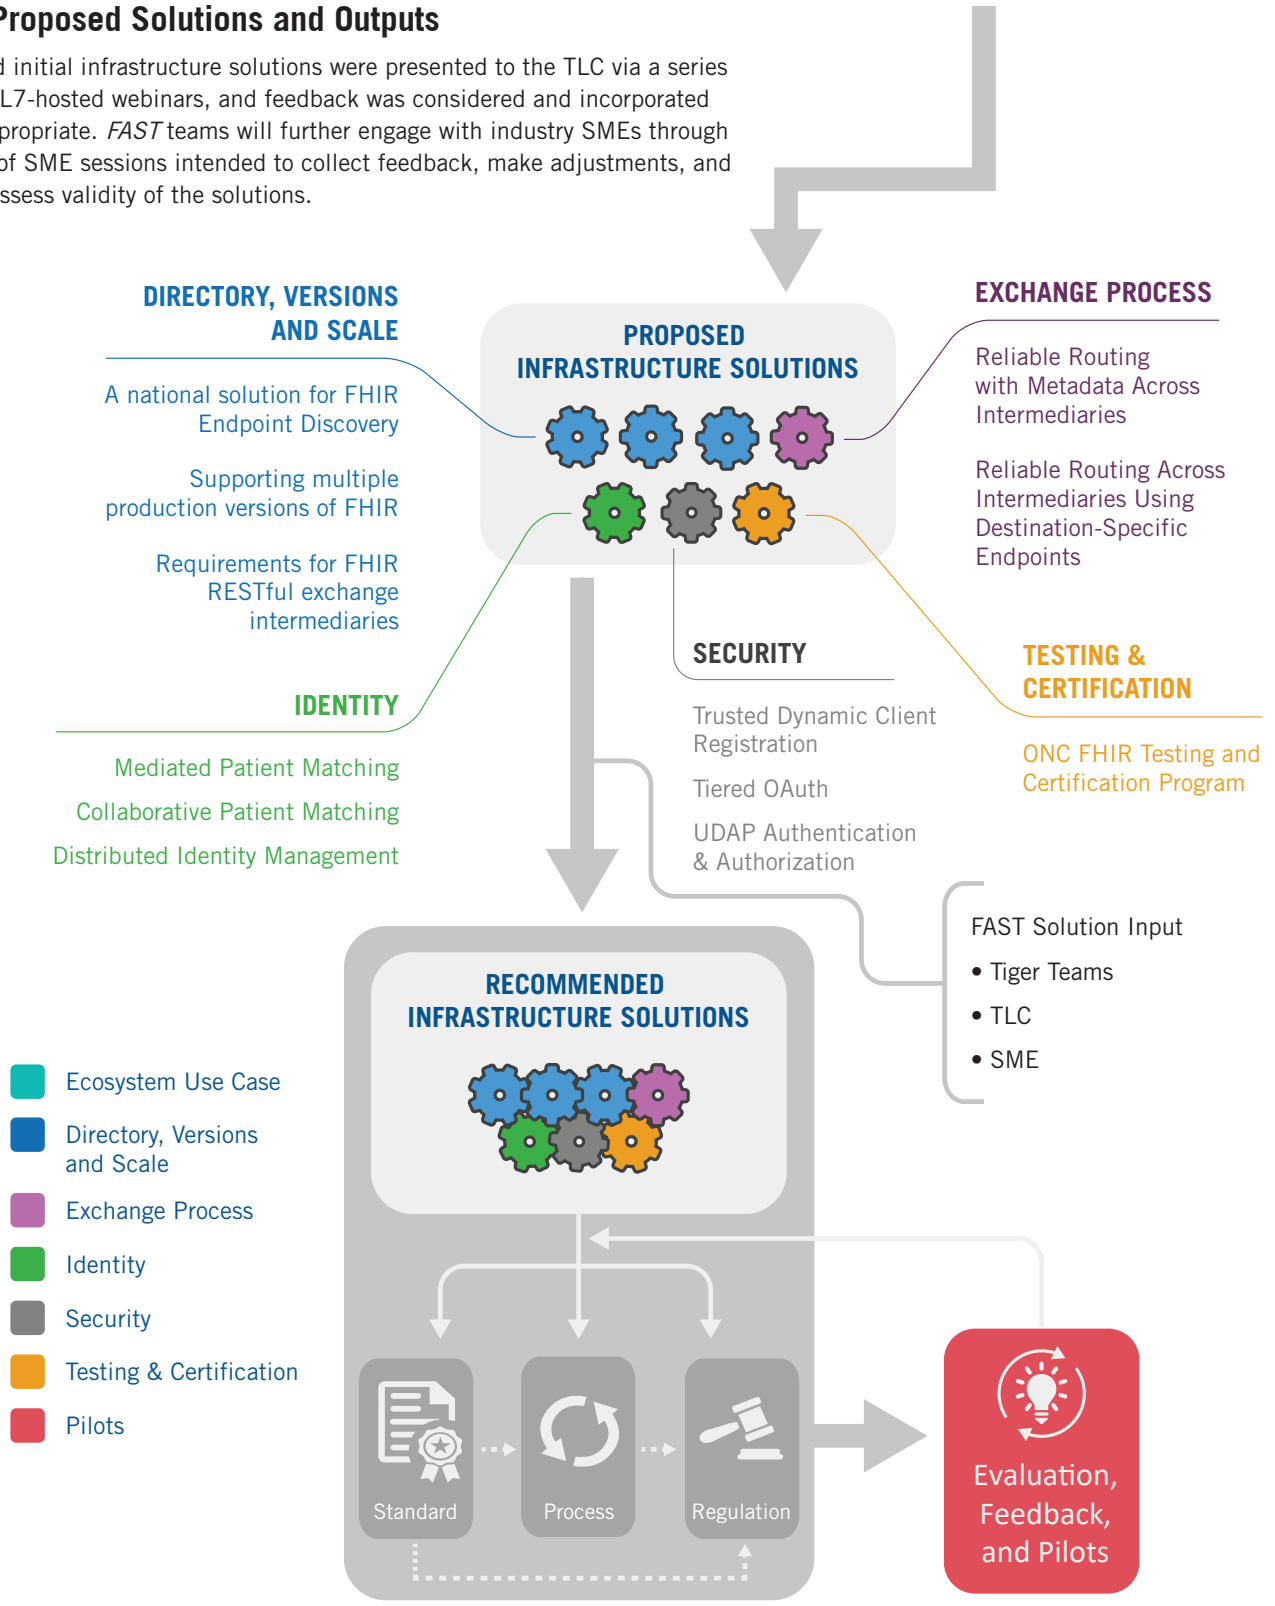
Proposed Solutions and Outputs

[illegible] initial infrastructure solutions were presented to the TLC via a series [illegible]L7-hosted webinars, and feedback was considered and incorporated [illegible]propriate. *FAST* teams will further engage with industry SMEs through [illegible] of SME sessions intended to collect feedback, make adjustments, and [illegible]ssess validity of the solutions.

DIRECTORY, VERSIONS AND SCALE

A national solution for FHIR Endpoint Discovery

Supporting multiple production versions of FHIR

Requirements for FHIR RESTful exchange intermediaries

PROPOSED INFRASTRUCTURE SOLUTIONS

EXCHANGE PROCESS

Reliable Routing with Metadata Across Intermediaries

Reliable Routing Across Intermediaries Using Destination-Specific Endpoints

IDENTITY

Mediated Patient Matching

Collaborative Patient Matching

Distributed Identity Management

SECURITY

Trusted Dynamic Client Registration

Tiered OAuth

UDAP Authentication & Authorization

TESTING & CERTIFICATION

ONC FHIR Testing and Certification Program

FAST Solution Input
• Tiger Teams
• TLC
• SME

RECOMMENDED INFRASTRUCTURE SOLUTIONS

Ecosystem Use Case
Directory, Versions and Scale
Exchange Process
Identity
Security
Testing & Certification
Pilots

Standard
Process
Regulation

Evaluation, Feedback, and Pilots